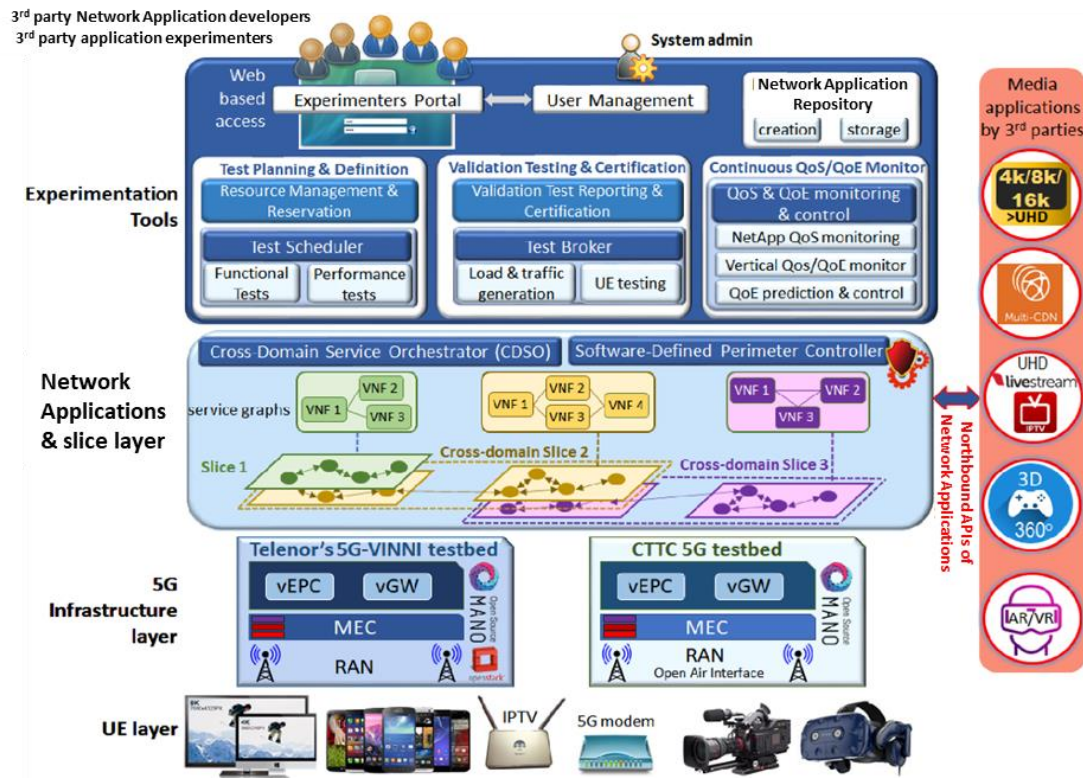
3rd party Network Application developers
3rd party application experimenters

System admin

Web based access

Experimenters Portal

User Management

Network Application Repository

creation

storage

Media applications by 3rd parties

Experimentation Tools

Test Planning & Definition

Resource Management & Reservation

Test Scheduler

Functional Tests

Performance tests

Validation Testing & Certification

Validation Test Reporting & Certification

Test Broker

Load & traffic generation

UE testing

Continuous QoS/QoE Monitor

QoS & QoE monitoring & control

NetApp QoS monitoring

Vertical Qos/QoE monitor

QoE prediction & control

4k/8k/16k >UHD

Multi-CDN

Network Applications & slice layer

Cross-Domain Service Orchestrator (CDSO)

Software-Defined Perimeter Controller

service graphs

VNF 1

VNF 2

VNF 3

VNF 1

VNF 2

VNF 3

VNF 4

VNF 1

VNF 2

VNF 3

Slice 1

Cross-domain Slice 2

Cross-domain Slice 3

Northbound APIs of Network Applications

UHD livestream

IPTV

3D 360°

5G Infrastructure layer

Telenor's 5G-VINNI testbed

vEPC

vGW

MANO

Open Source

MEC

RAN

openstack

CTTC 5G testbed

vEPC

vGW

MANO

Open Source

MEC

RAN

Open Air Interface

AR/VR

UE layer

IPTV

5G modem